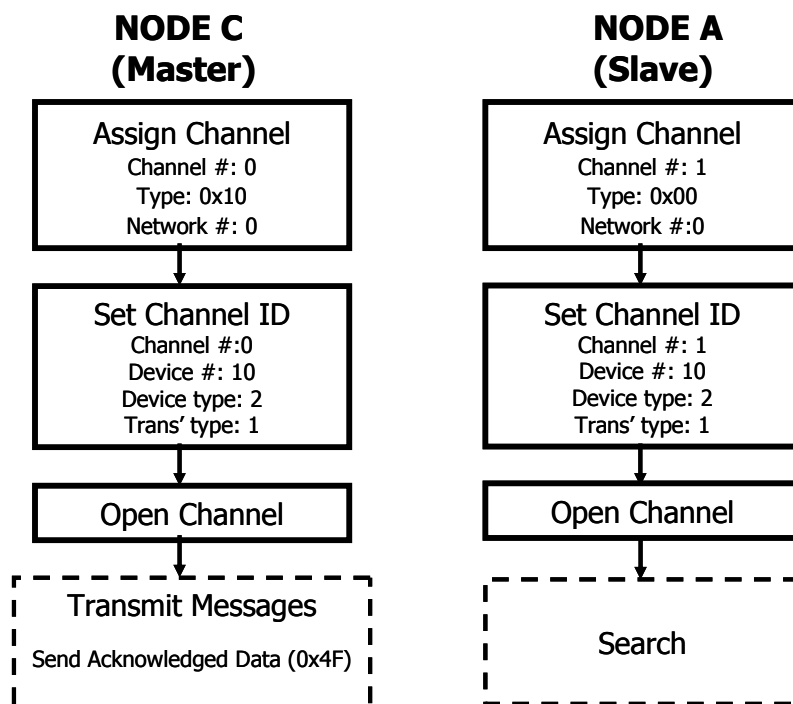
NODE C
(Master)

Assign Channel
Channel #: 0
Type: 0x10
Network #: 0

Set Channel ID
Channel #:0
Device #: 10
Device type: 2
Trans' type: 1

Open Channel

Transmit Messages
Send Acknowledged Data (0x4F)

NODE A
(Slave)

Assign Channel
Channel #: 1
Type: 0x00
Network #:0

Set Channel ID
Channel #: 1
Device #: 10
Device type: 2
Trans' type: 1

Open Channel

Search